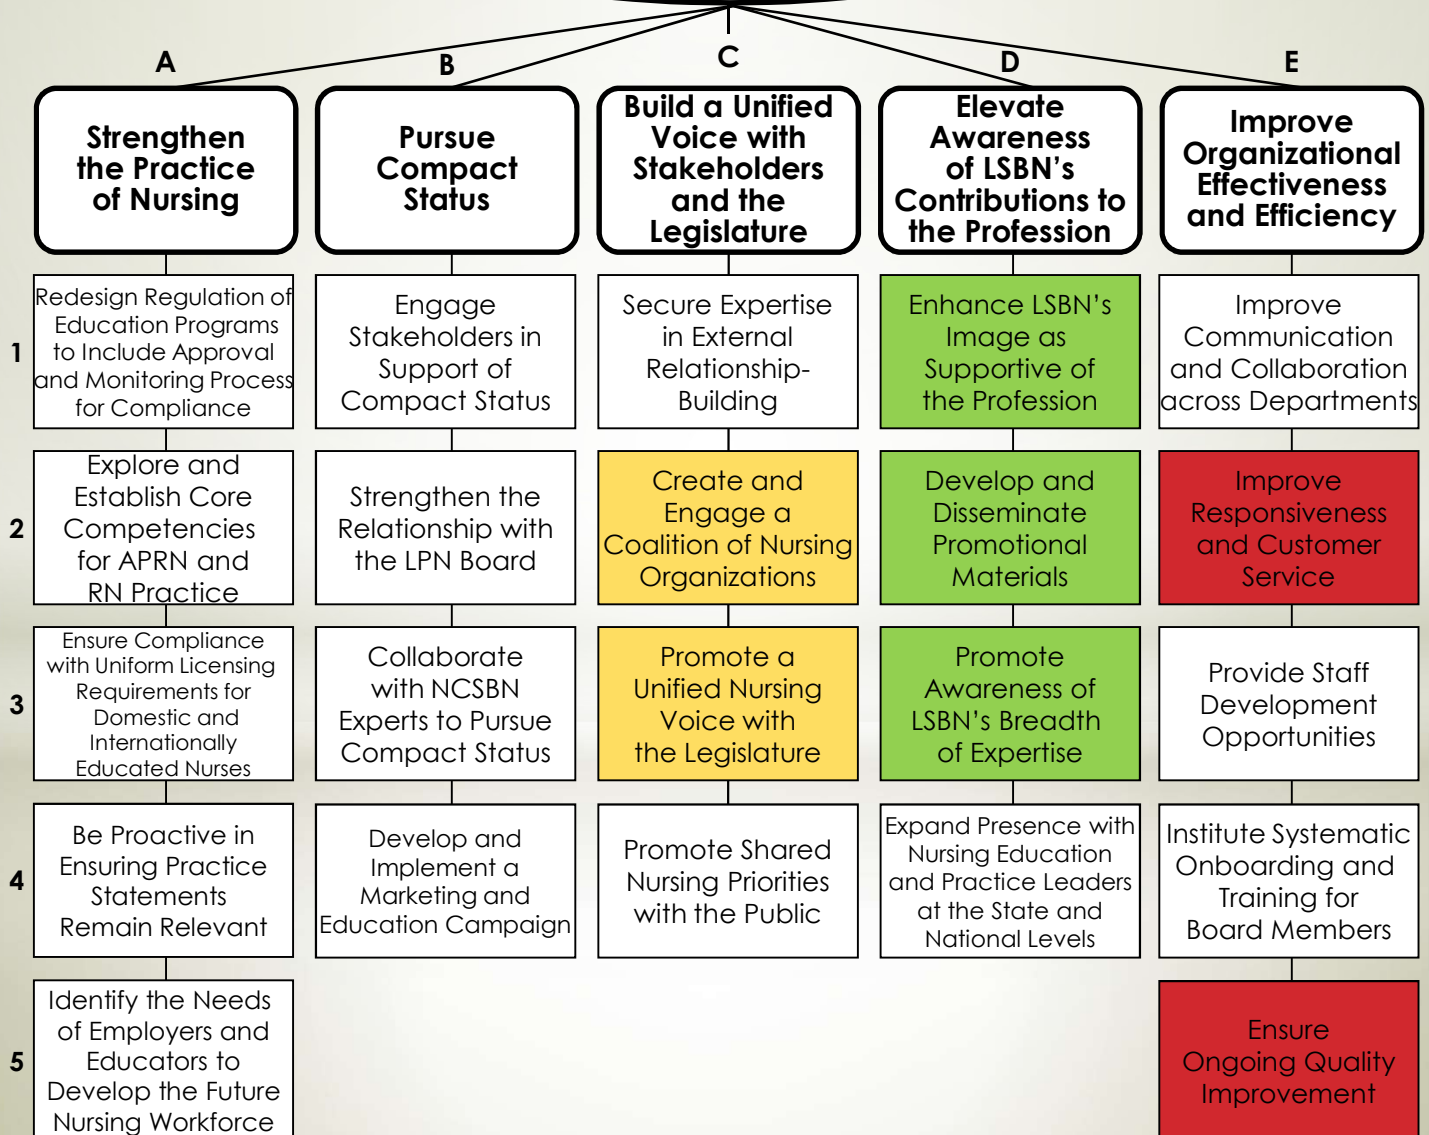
| | A | B | C | D | E |
|---|---|---|---|---|---|
| | Strengthen the Practice of Nursing | Pursue Compact Status | Build a Unified Voice with Stakeholders and the Legislature | Elevate Awareness of LSBN's Contributions to the Profession | Improve Organizational Effectiveness and Efficiency |
| 1 | Redesign Regulation of Education Programs to Include Approval and Monitoring Process for Compliance | Engage Stakeholders in Support of Compact Status | Secure Expertise in External Relationship-Building | Enhance LSBN's Image as Supportive of the Profession | Improve Communication and Collaboration across Departments |
| 2 | Explore and Establish Core Competencies for APRN and RN Practice | Strengthen the Relationship with the LPN Board | Create and Engage a Coalition of Nursing Organizations | Develop and Disseminate Promotional Materials | Improve Responsiveness and Customer Service |
| 3 | Ensure Compliance with Uniform Licensing Requirements for Domestic and Internationally Educated Nurses | Collaborate with NCSBN Experts to Pursue Compact Status | Promote a Unified Nursing Voice with the Legislature | Promote Awareness of LSBN's Breadth of Expertise | Provide Staff Development Opportunities |
| 4 | Be Proactive in Ensuring Practice Statements Remain Relevant | Develop and Implement a Marketing and Education Campaign | Promote Shared Nursing Priorities with the Public | Expand Presence with Nursing Education and Practice Leaders at the State and National Levels | Institute Systematic Onboarding and Training for Board Members |
| 5 | Identify the Needs of Employers and Educators to Develop the Future Nursing Workforce | | | | Ensure Ongoing Quality Improvement |